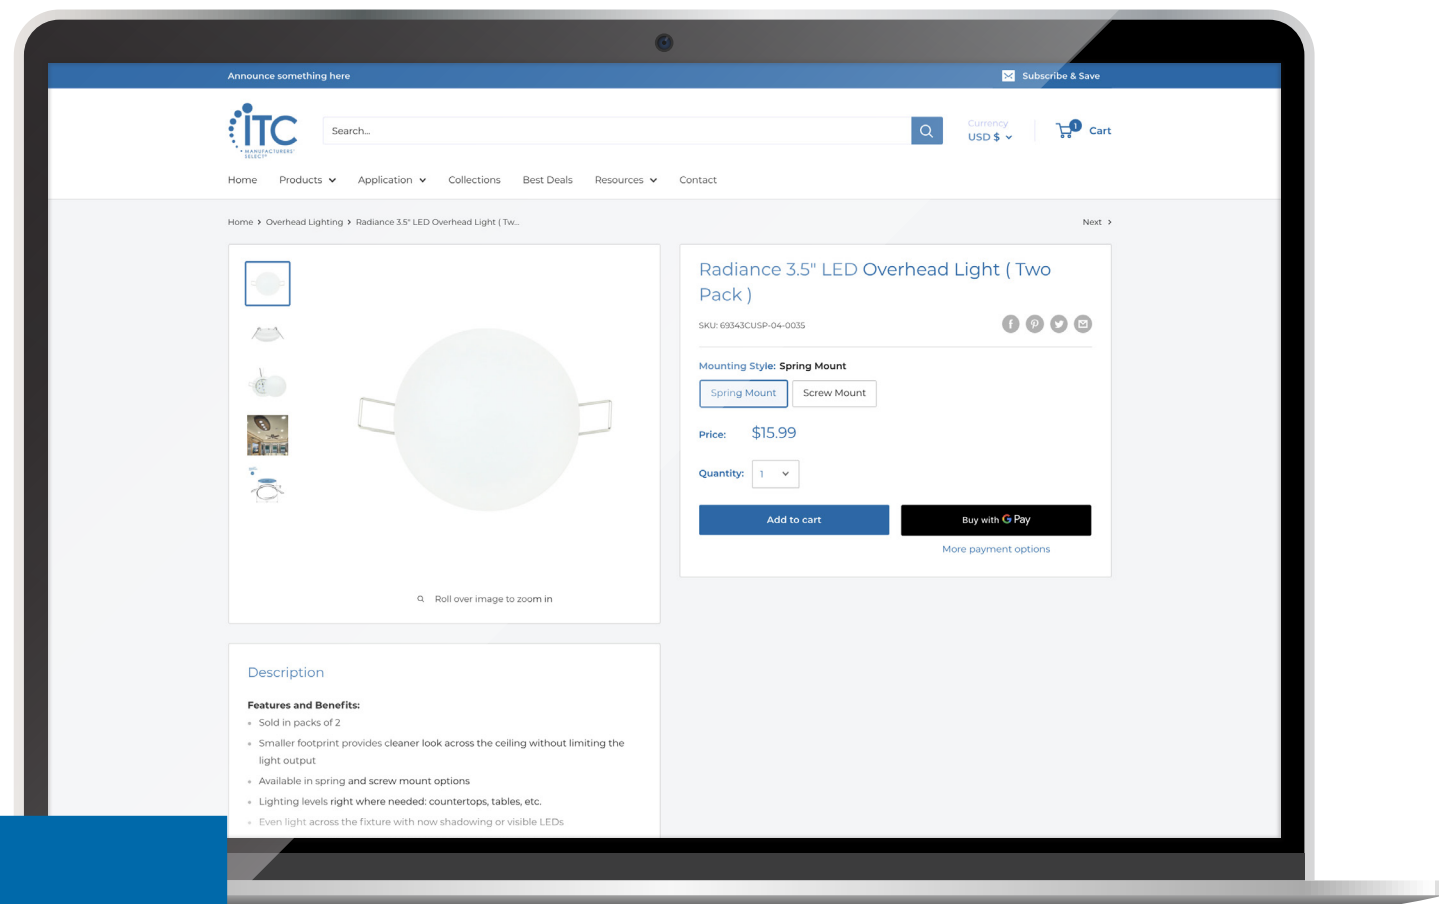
Announce something here

Subscribe & Save

ITC MANUFACTURERS' SELECT

Search...

Currency
USD $

1 Cart

Home Products Application Collections Best Deals Resources Contact

Home › Overhead Lighting › Radiance 3.5" LED Overhead Light ( Tw...

Next ›

Roll over image to zoom in

Radiance 3.5" LED Overhead Light ( Two Pack )

SKU: 69343CUSP-04-0035

Mounting Style: Spring Mount

Spring Mount
Screw Mount

Price: $15.99

Quantity: 1

Add to cart

Buy with G Pay

More payment options

Description

Features and Benefits:

- Sold in packs of 2
- Smaller footprint provides cleaner look across the ceiling without limiting the light output
- Available in spring and screw mount options
- Lighting levels right where needed: countertops, tables, etc.
- Even light across the fixture with now shadowing or visible LEDs